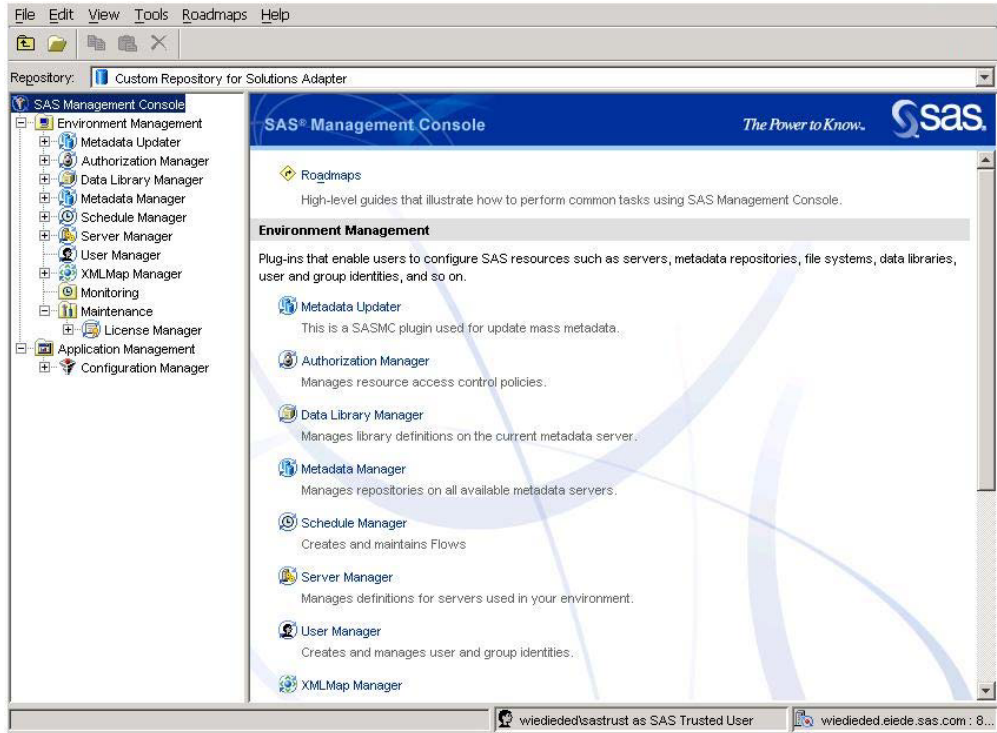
File Edit View Tools Roadmaps Help

Repository: Custom Repository for Solutions Adapter

SAS Management Console
Environment Management
Metadata Updater
Authorization Manager
Data Library Manager
Metadata Manager
Schedule Manager
Server Manager
User Manager
XMLMap Manager
Monitoring
Maintenance
License Manager
Application Management
Configuration Manager

SAS® Management Console

The Power to Know.

sas.

Roadmaps
High-level guides that illustrate how to perform common tasks using SAS Management Console.

Environment Management

Plug-ins that enable users to configure SAS resources such as servers, metadata repositories, file systems, data libraries, user and group identities, and so on.

Metadata Updater
This is a SASMC plugin used for update mass metadata.

Authorization Manager
Manages resource access control policies.

Data Library Manager
Manages library definitions on the current metadata server.

Metadata Manager
Manages repositories on all available metadata servers.

Schedule Manager
Creates and maintains Flows

Server Manager
Manages definitions for servers used in your environment.

User Manager
Creates and manages user and group identities.

XMLMap Manager

wiediededsastrust as SAS Trusted User
wiedieded.eiede.sas.com : 8...